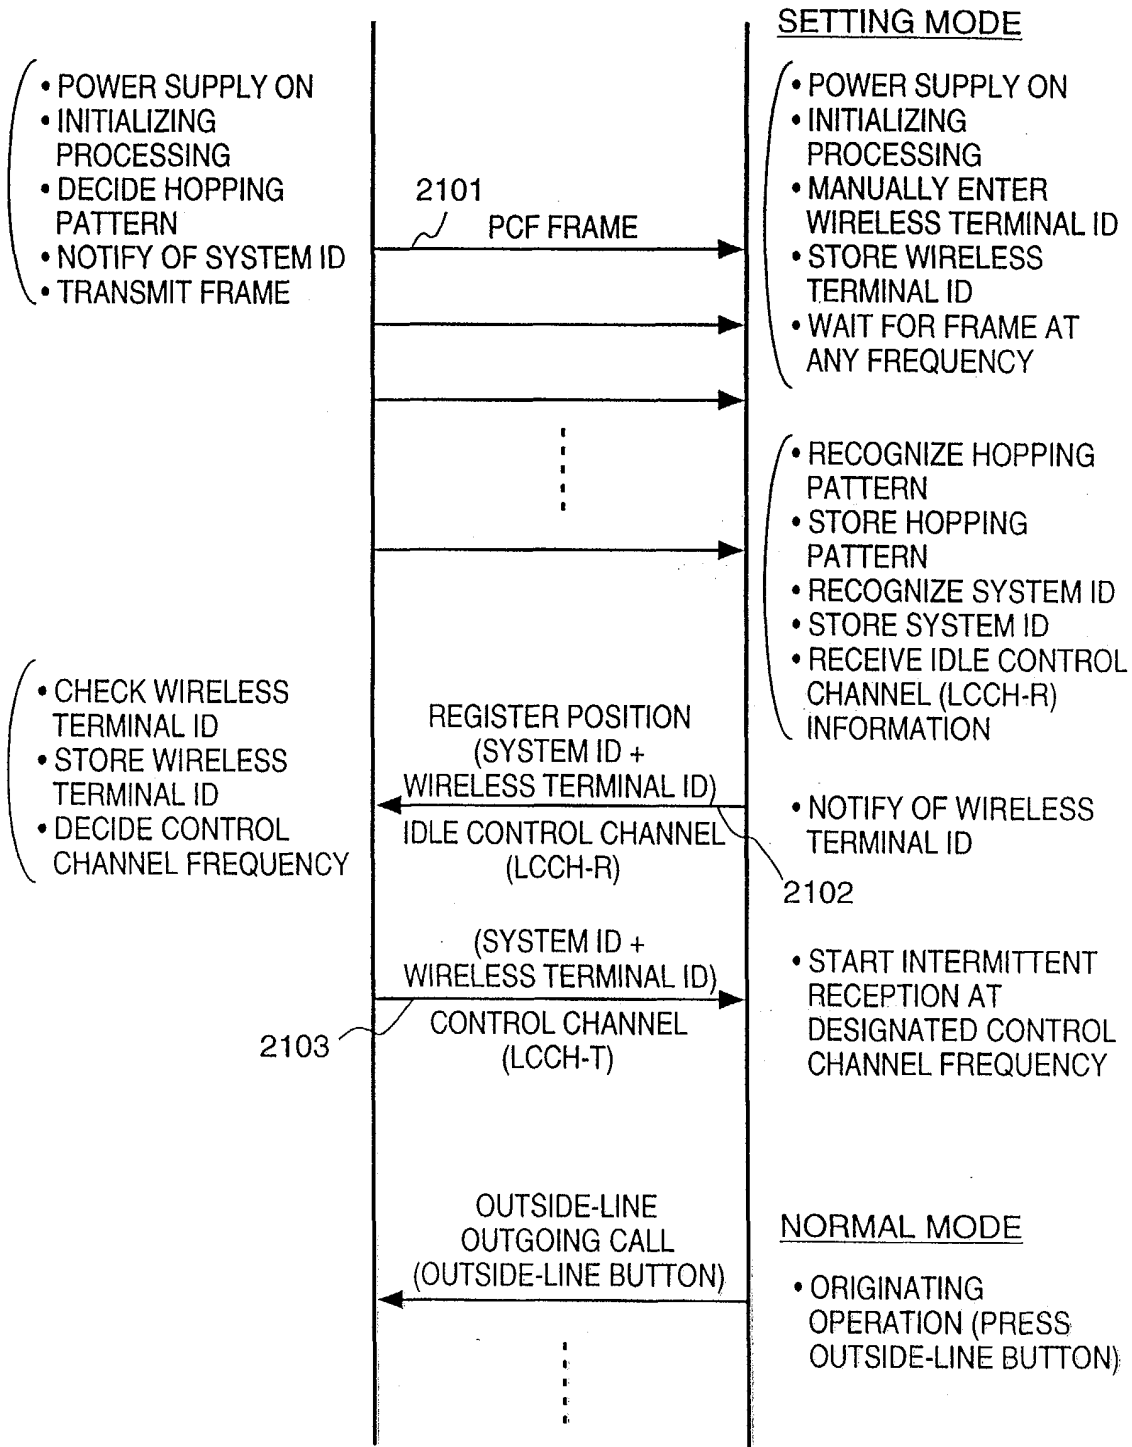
SETTING MODE

• POWER SUPPLY ON
• INITIALIZING PROCESSING
• DECIDE HOPPING PATTERN
• NOTIFY OF SYSTEM ID
• TRANSMIT FRAME

2101

PCF FRAME

• POWER SUPPLY ON
• INITIALIZING PROCESSING
• MANUALLY ENTER WIRELESS TERMINAL ID
• STORE WIRELESS TERMINAL ID
• WAIT FOR FRAME AT ANY FREQUENCY

• RECOGNIZE HOPPING PATTERN
• STORE HOPPING PATTERN
• RECOGNIZE SYSTEM ID
• STORE SYSTEM ID
• RECEIVE IDLE CONTROL CHANNEL (LCCH-R) INFORMATION

• CHECK WIRELESS TERMINAL ID
• STORE WIRELESS TERMINAL ID
• DECIDE CONTROL CHANNEL FREQUENCY

REGISTER POSITION (SYSTEM ID + WIRELESS TERMINAL ID)

IDLE CONTROL CHANNEL (LCCH-R)

• NOTIFY OF WIRELESS TERMINAL ID

2102

(SYSTEM ID + WIRELESS TERMINAL ID)

CONTROL CHANNEL (LCCH-T)

2103

• START INTERMITTENT RECEPTION AT DESIGNATED CONTROL CHANNEL FREQUENCY

OUTSIDE-LINE OUTGOING CALL (OUTSIDE-LINE BUTTON)

NORMAL MODE

• ORIGINATING OPERATION (PRESS OUTSIDE-LINE BUTTON)